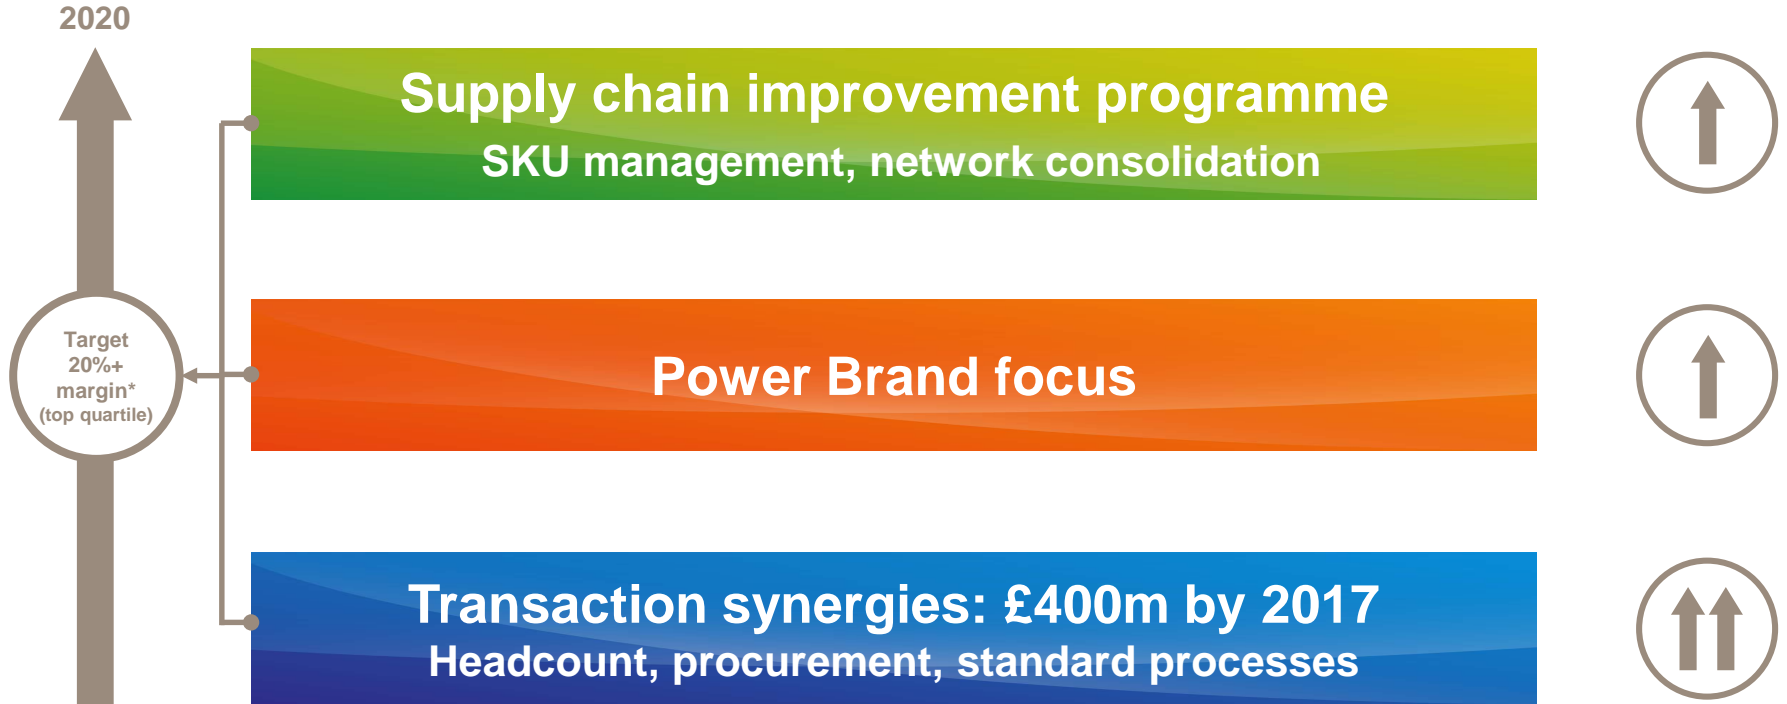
2020

Target 20%+ margin* (top quartile)

Supply chain improvement programme
SKU management, network consolidation

Power Brand focus

Transaction synergies: £400m by 2017
Headcount, procurement, standard processes